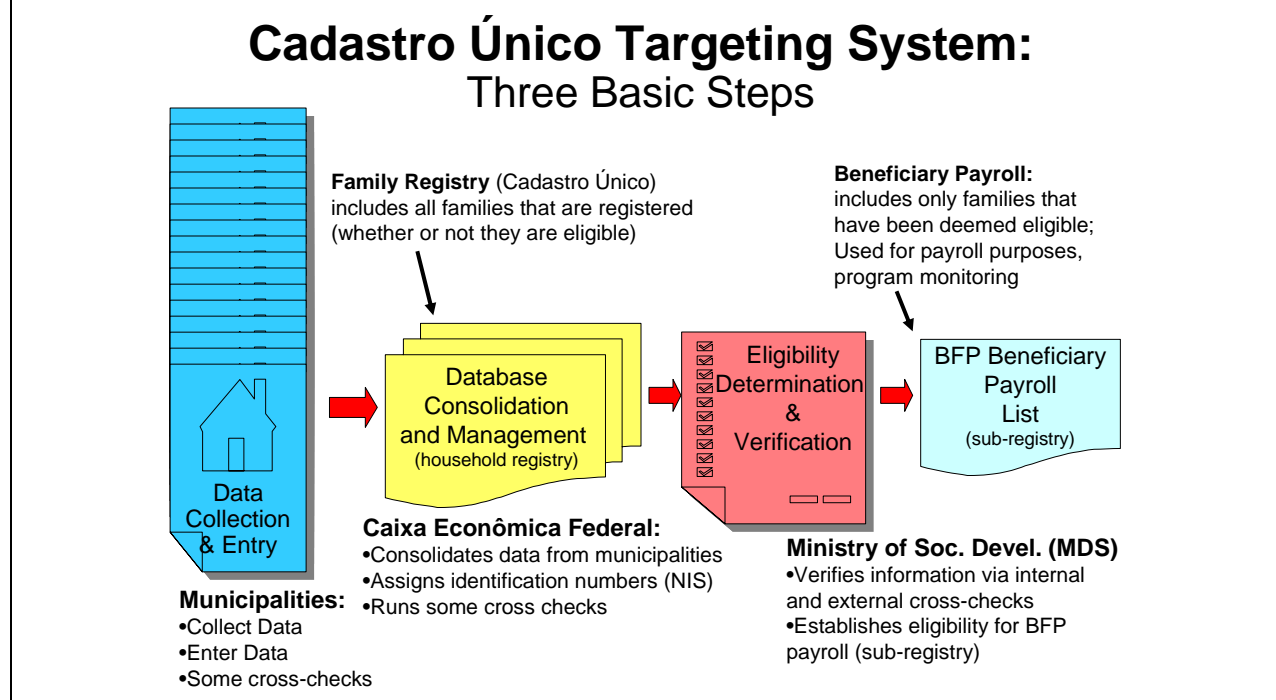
**Cadastro Único Targeting System:**
Three Basic Steps

**Family Registry** (Cadastro Único) includes all families that are registered (whether or not they are eligible)

**Beneficiary Payroll:** includes only families that have been deemed eligible; Used for payroll purposes, program monitoring

Data Collection & Entry

Database Consolidation and Management (household registry)

Eligibility Determination & Verification

BFP Beneficiary Payroll List (sub-registry)

**Municipalities:**
•Collect Data
•Enter Data
•Some cross-checks

**Caixa Econômica Federal:**
•Consolidates data from municipalities
•Assigns identification numbers (NIS)
•Runs some cross checks

**Ministry of Soc. Devel. (MDS)**
•Verifies information via internal and external cross-checks
•Establishes eligibility for BFP payroll (sub-registry)